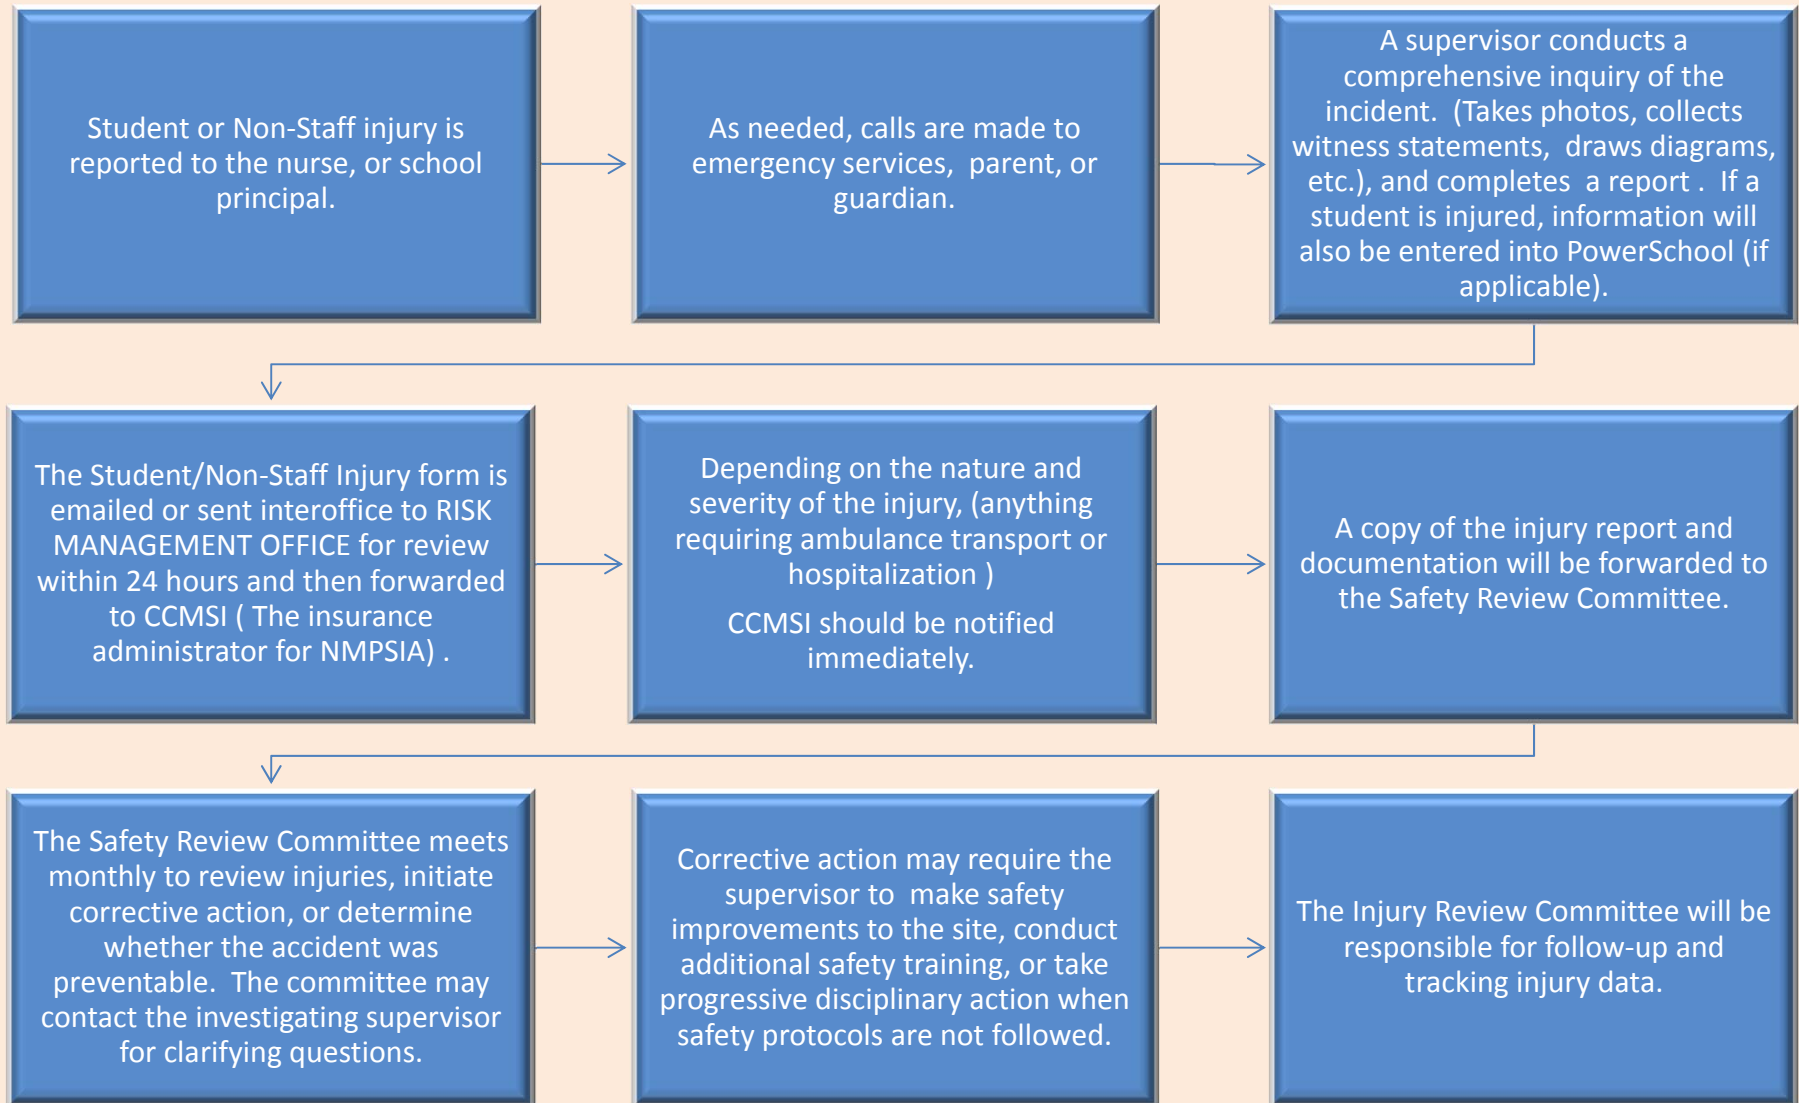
Student or Non-Staff injury is reported to the nurse, or school principal.

As needed, calls are made to emergency services, parent, or guardian.

A supervisor conducts a comprehensive inquiry of the incident. (Takes photos, collects witness statements, draws diagrams, etc.), and completes a report . If a student is injured, information will also be entered into PowerSchool (if applicable).

The Student/Non-Staff Injury form is emailed or sent interoffice to RISK MANAGEMENT OFFICE for review within 24 hours and then forwarded to CCMSI ( The insurance administrator for NMPSIA) .

Depending on the nature and severity of the injury, (anything requiring ambulance transport or hospitalization )

CCMSI should be notified immediately.

A copy of the injury report and documentation will be forwarded to the Safety Review Committee.

The Safety Review Committee meets monthly to review injuries, initiate corrective action, or determine whether the accident was preventable. The committee may contact the investigating supervisor for clarifying questions.

Corrective action may require the supervisor to make safety improvements to the site, conduct additional safety training, or take progressive disciplinary action when safety protocols are not followed.

The Injury Review Committee will be responsible for follow-up and tracking injury data.